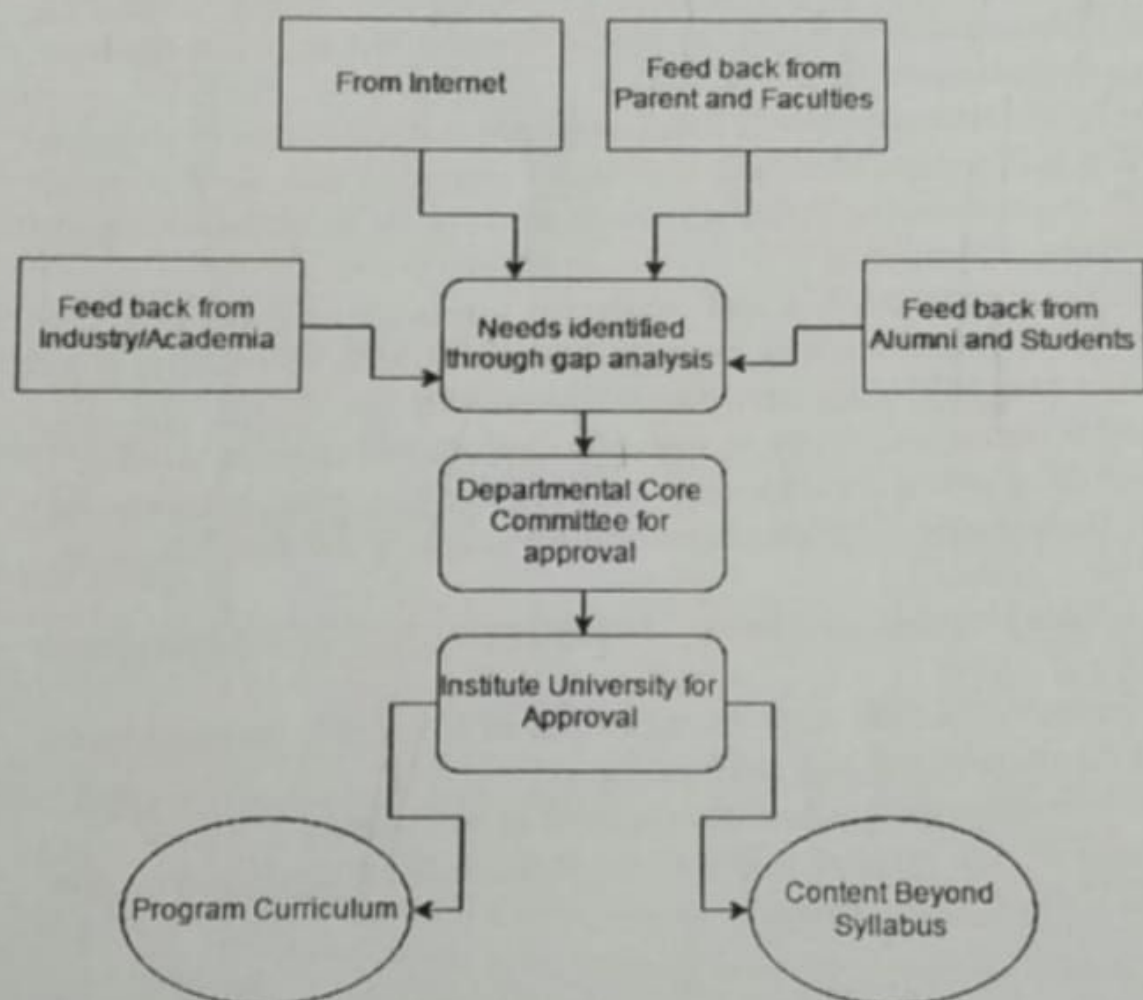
From Internet

Feed back from Parent and Faculties

Feed back from Industry/Academia

Needs identified through gap analysis

Feed back from Alumni and Students

Departmental Core Committee for approval

Institute University for Approval

Program Curriculum

Content Beyond Syllabus